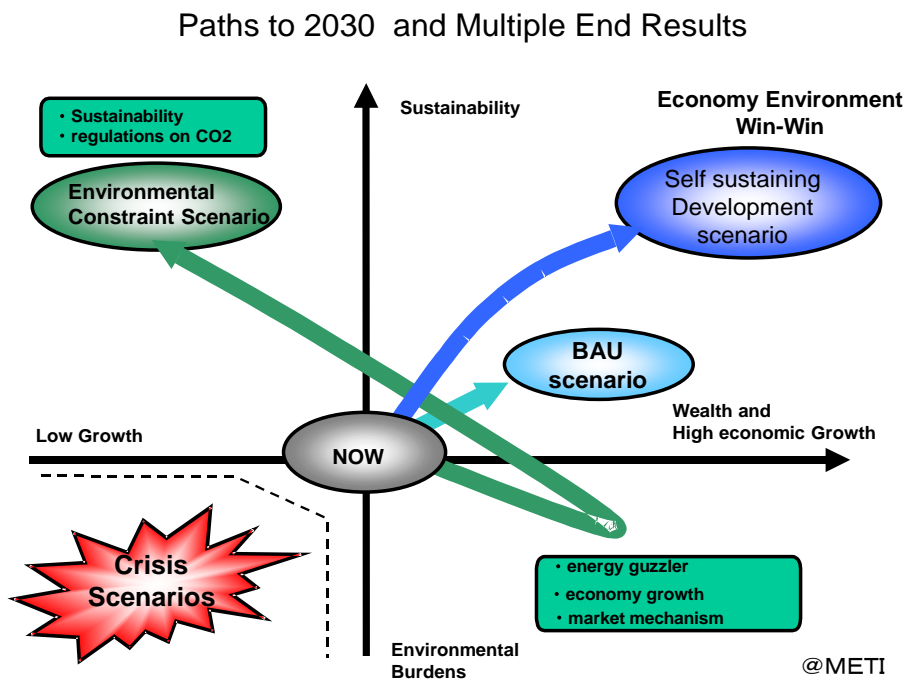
Paths to 2030 and Multiple End Results

・Sustainability
・regulations on CO2

Sustainability

Economy Environment Win-Win

Environmental Constraint Scenario

Self sustaining Development scenario

BAU scenario

Low Growth

NOW

Wealth and High economic Growth

Crisis Scenarios

・energy guzzler
・economy growth
・market mechanism

Environmental Burdens

@METI